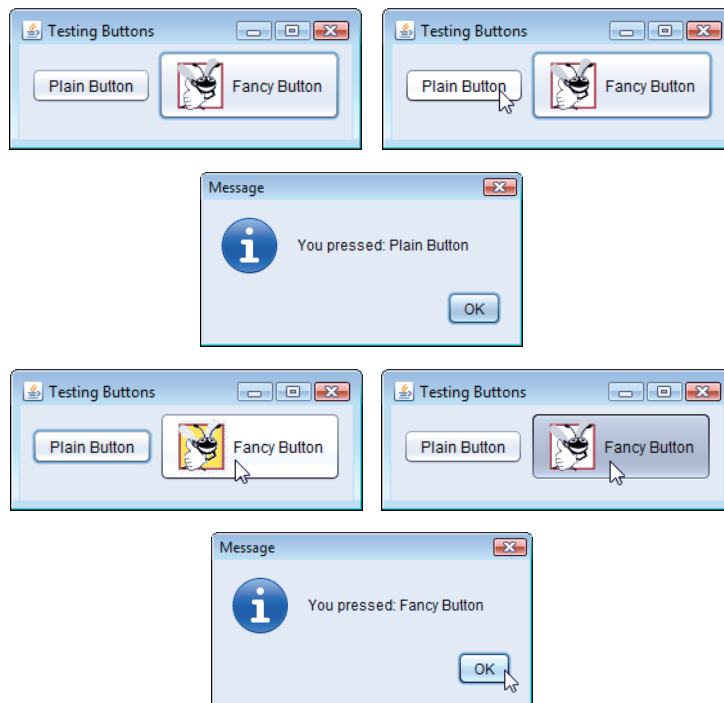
Testing Buttons

Plain Button

Fancy Button

Testing Buttons

Plain Button

Fancy Button

Message

You pressed: Plain Button

OK

Testing Buttons

Plain Button

Fancy Button

Testing Buttons

Plain Button

Fancy Button

Message

You pressed: Fancy Button

OK